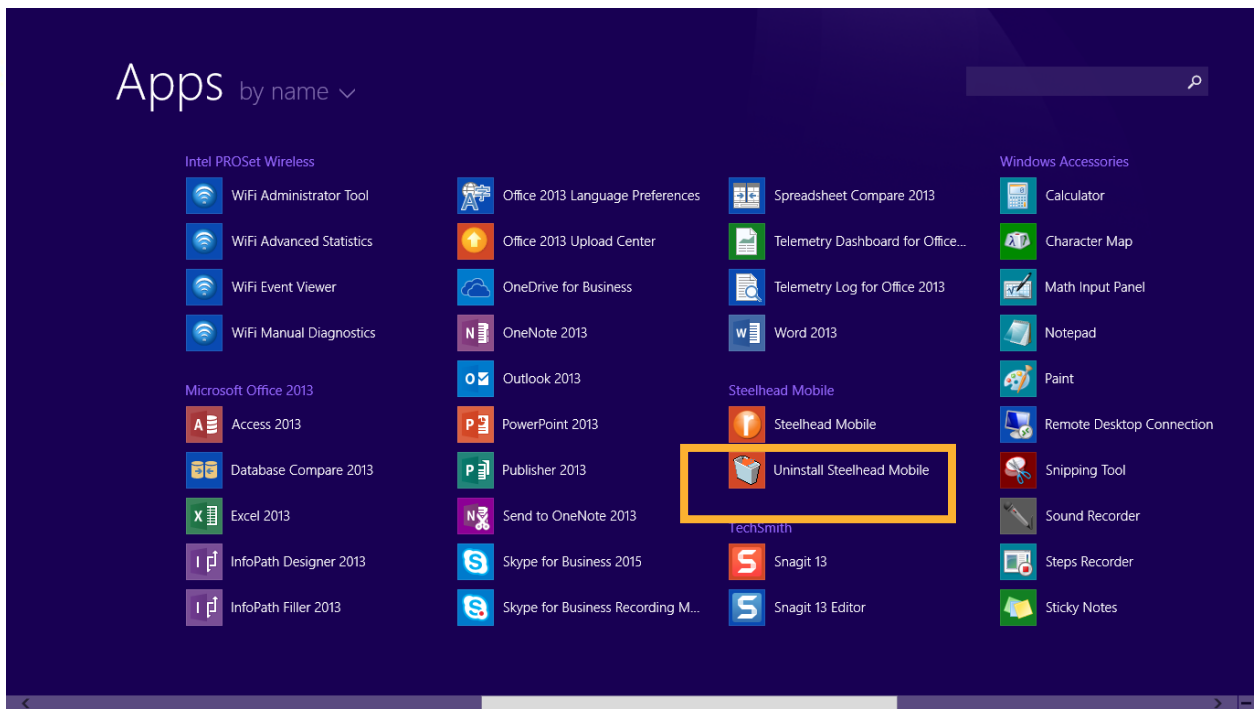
Apps by name

Intel PROSet Wireless

WiFi Administrator Tool

WiFi Advanced Statistics

WiFi Event Viewer

WiFi Manual Diagnostics

Microsoft Office 2013

Access 2013

Database Compare 2013

Excel 2013

InfoPath Designer 2013

InfoPath Filler 2013

Office 2013 Language Preferences

Office 2013 Upload Center

OneDrive for Business

OneNote 2013

Outlook 2013

PowerPoint 2013

Publisher 2013

Send to OneNote 2013

Skype for Business 2015

Skype for Business Recording M...

Spreadsheet Compare 2013

Telemetry Dashboard for Office...

Telemetry Log for Office 2013

Word 2013

Steelhead Mobile

Steelhead Mobile

Uninstall Steelhead Mobile

TechSmith

Snagit 13

Snagit 13 Editor

Windows Accessories

Calculator

Character Map

Math Input Panel

Notepad

Paint

Remote Desktop Connection

Snipping Tool

Sound Recorder

Steps Recorder

Sticky Notes